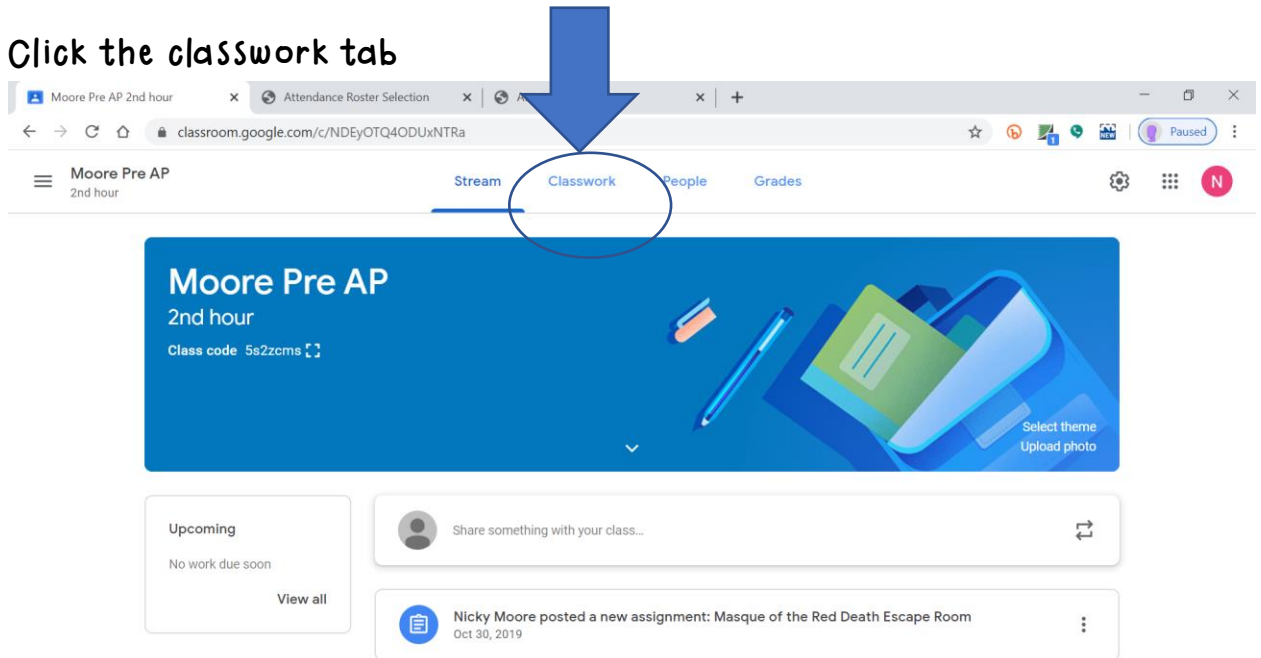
Click the classwork tab

Moore Pre AP 2nd hour ×
Attendance Roster Selection ×
A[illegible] ×
+

classroom.google.com/c/NDEyOTQ4ODUxNTRa

Paused

Moore Pre AP
2nd hour

Stream
Classwork
People
Grades

N

Moore Pre AP
2nd hour
Class code 5s2zcms

Select theme
Upload photo

Upcoming
No work due soon
View all

Share something with your class...

Nicky Moore posted a new assignment: Masque of the Red Death Escape Room
Oct 30, 2019